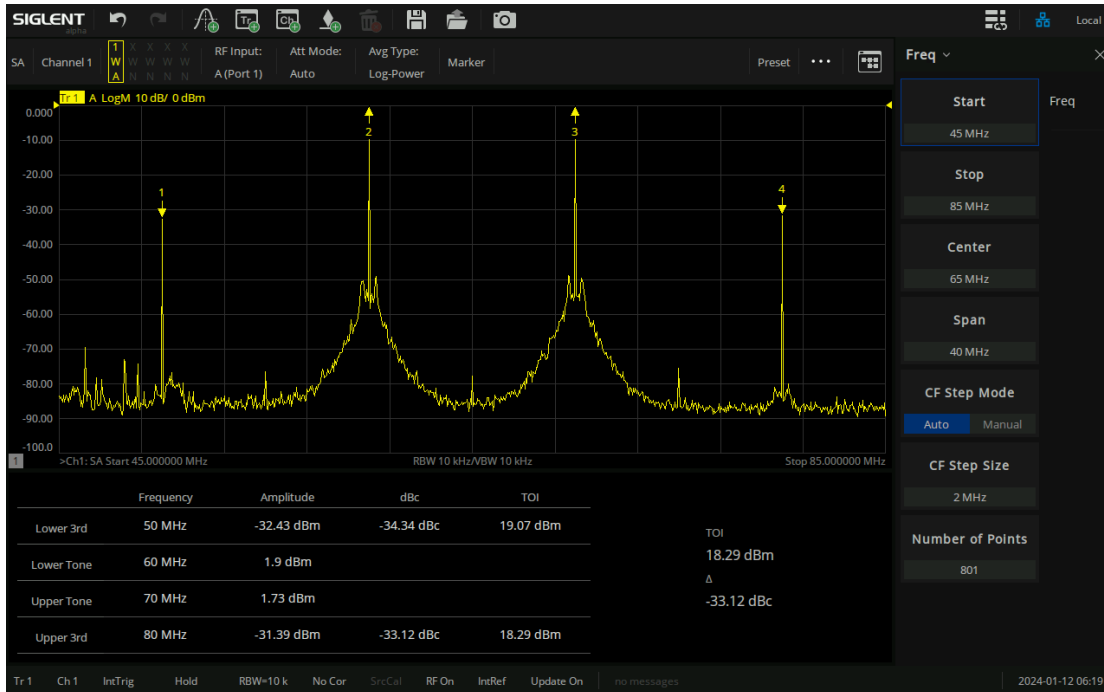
SIGLENT alpha

Local

SA Channel 1

1 W A X X X X W W W W N N N N

RF Input: A (Port 1)

Att Mode: Auto

Avg Type: Log-Power

Marker

Preset

Freq

Tr 1 A LogM 10 dB/ 0 dBm

0.000
-10.00
-20.00
-30.00
-40.00
-50.00
-60.00
-70.00
-80.00
-90.00
-100.0

1 2 3 4

>Ch1: SA Start 45.000000 MHz

RBW 10 kHz/VBW 10 kHz

Stop 85.000000 MHz

| | Frequency | Amplitude | dBc | TOI |
|---|---|---|---|---|
| Lower 3rd | 50 MHz | -32.43 dBm | -34.34 dBc | 19.07 dBm |
| Lower Tone | 60 MHz | 1.9 dBm | | |
| Upper Tone | 70 MHz | 1.73 dBm | | |
| Upper 3rd | 80 MHz | -31.39 dBm | -33.12 dBc | 18.29 dBm |

TOI
18.29 dBm
Δ
-33.12 dBc

Freq

Start
45 MHz

Stop
85 MHz

Center
65 MHz

Span
40 MHz

CF Step Mode
Auto Manual

CF Step Size
2 MHz

Number of Points
801

Tr 1 Ch 1 IntTrig Hold RBW=10 k No Cor SrcCal RF On IntRef Update On no messages 2024-01-12 06:19